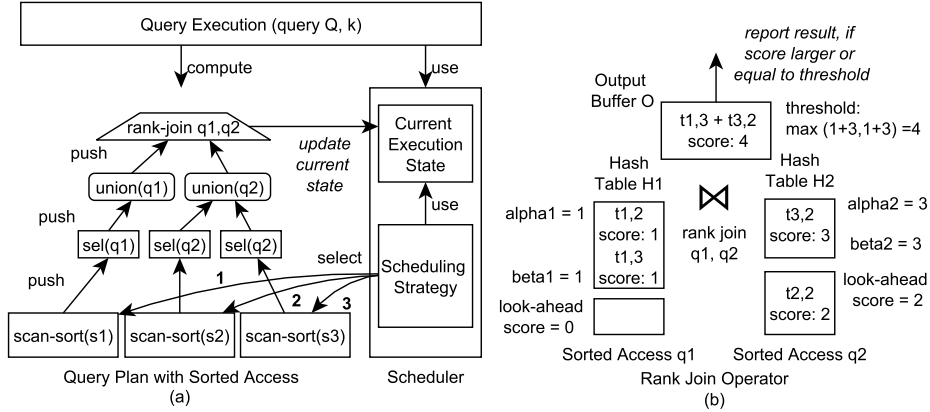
Query Execution (query Q, k)

compute

use

rank-join q1,q2

update current state

Current Execution State

push

union(q1)

union(q2)

use

push

sel(q1)

sel(q2)

sel(q2)

select

Scheduling Strategy

push

1

2

3

scan-sort(s1)

scan-sort(s2)

scan-sort(s3)

Query Plan with Sorted Access

Scheduler

(a)

report result, if score larger or equal to threshold

Output Buffer O

t1,3 + t3,2
score: 4

threshold:
max (1+3,1+3) =4

Hash Table H1

Hash Table H2

alpha1 = 1

t1,2
score: 1
t1,3
score: 1

⋈

rank join q1, q2

t3,2
score: 3

alpha2 = 3

beta2 = 3

beta1 = 1

t2,2
score: 2

look-ahead score = 2

look-ahead score = 0

Sorted Access q1

Sorted Access q2

Rank Join Operator

(b)